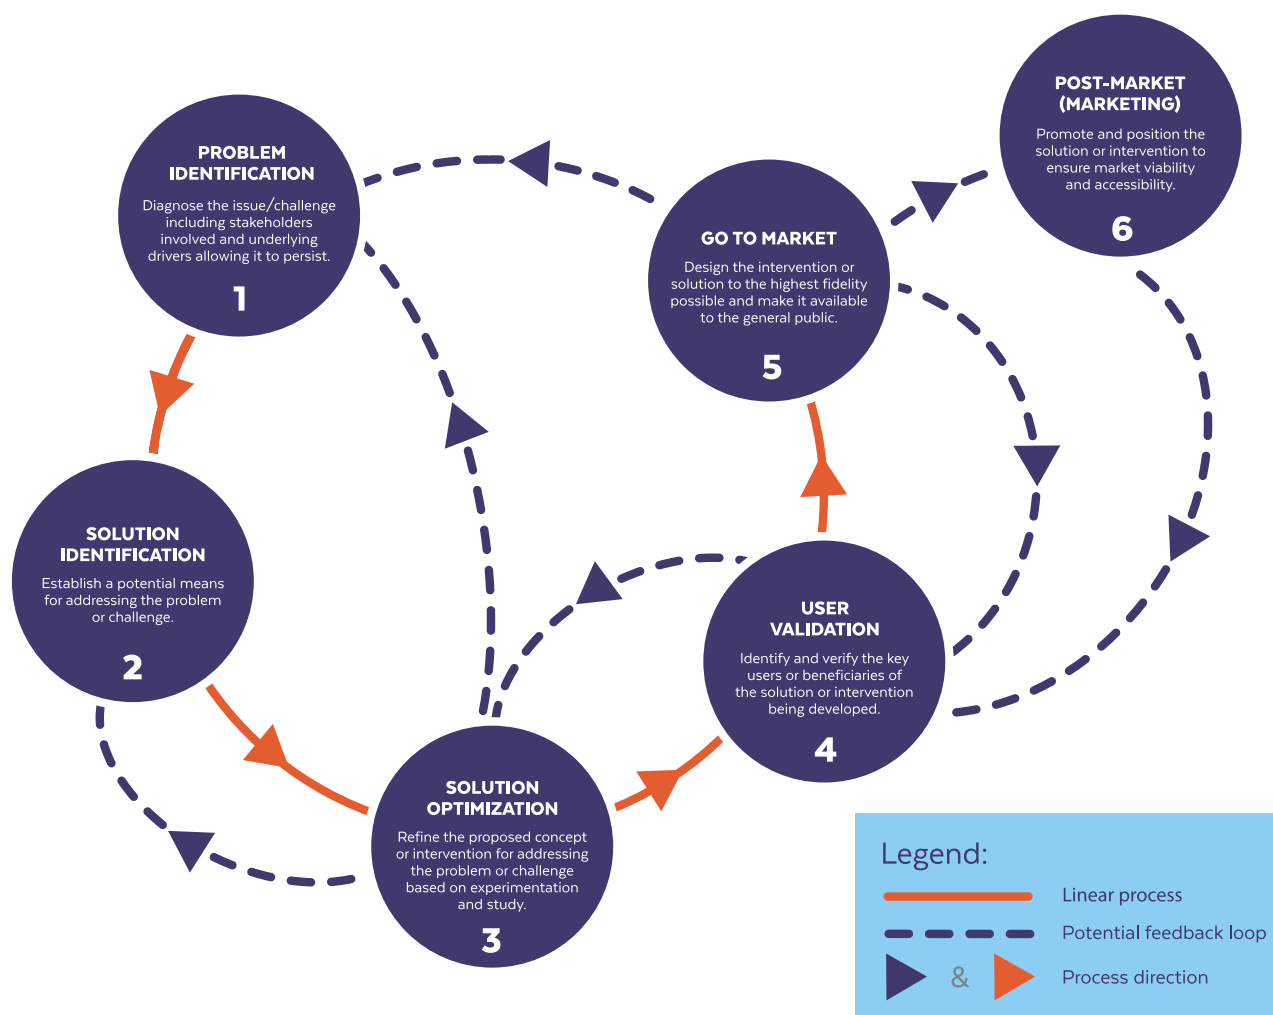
POST-MARKET (MARKETING)

Promote and position the solution or intervention to ensure market viability and accessibility.

6

PROBLEM IDENTIFICATION

Diagnose the issue/challenge including stakeholders involved and underlying drivers allowing it to persist.

1

GO TO MARKET

Design the intervention or solution to the highest fidelity possible and make it available to the general public.

5

SOLUTION IDENTIFICATION

Establish a potential means for addressing the problem or challenge.

2

USER VALIDATION

Identify and verify the key users or beneficiaries of the solution or intervention being developed.

4

SOLUTION OPTIMIZATION

Refine the proposed concept or intervention for addressing the problem or challenge based on experimentation and study.

3

Legend:

Linear process

Potential feedback loop

& Process direction